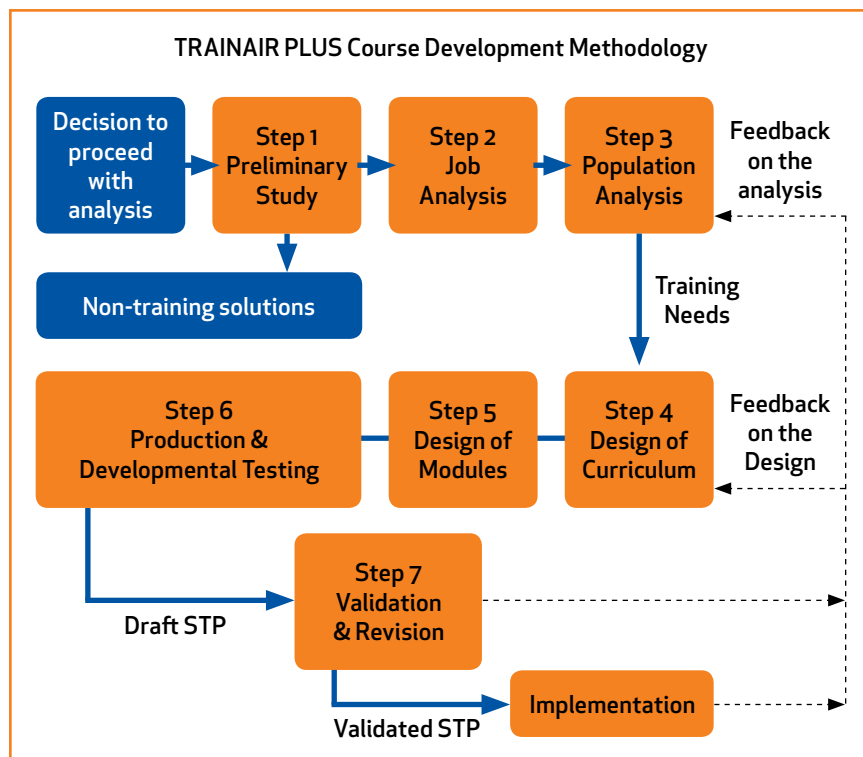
TRAINAIR PLUS Course Development Methodology

Decision to proceed with analysis

Step 1
Preliminary Study

Step 2
Job Analysis

Step 3
Population Analysis

Feedback on the analysis

Non-training solutions

Training Needs

Step 6
Production & Developmental Testing

Step 5
Design of Modules

Step 4
Design of Curriculum

Feedback on the Design

Step 7
Validation & Revision

Draft STP

Implementation

Validated STP